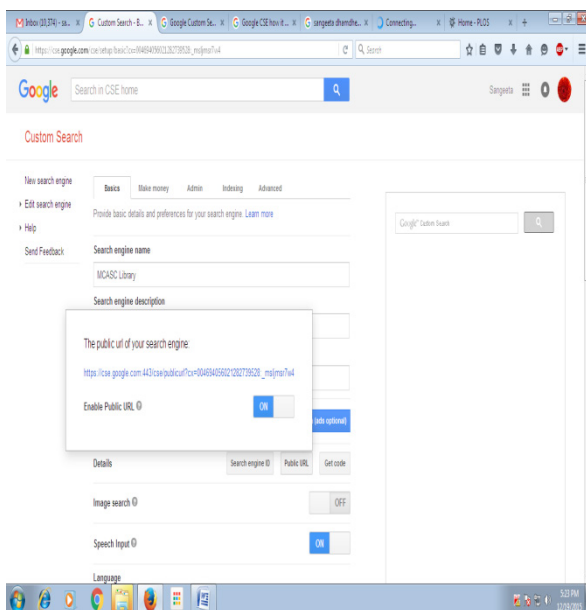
Inbox (10,374) - sa... × Custom Search - B... × Google Custom Se... × Google CSE how it... × sangeeta dhamdhe... × Connecting... × Home - PLOS × +

https://cse.google.com/cse/setup/basic?cx=004694056021282739528:_msljmsr7w4

Search

Google Search in CSE home

Sangeeta

Custom Search

New search engine
Edit search engine
Help
Send Feedback

Basics Make money Admin Indexing Advanced

Provide basic details and preferences for your search engine. Learn more

Search engine name

MCASC Library

Search engine description

The public url of your search engine:

https://cse.google.com:443/cse/publicurl?cx=004694056021282739528:_msljmsr7w4

Enable Public URL

ON

(ads optional)

Details Search engine ID Public URL Get code

Image search OFF

Speech Input ON

Language

Google Custom Search

5:23 PM
12/19/2016